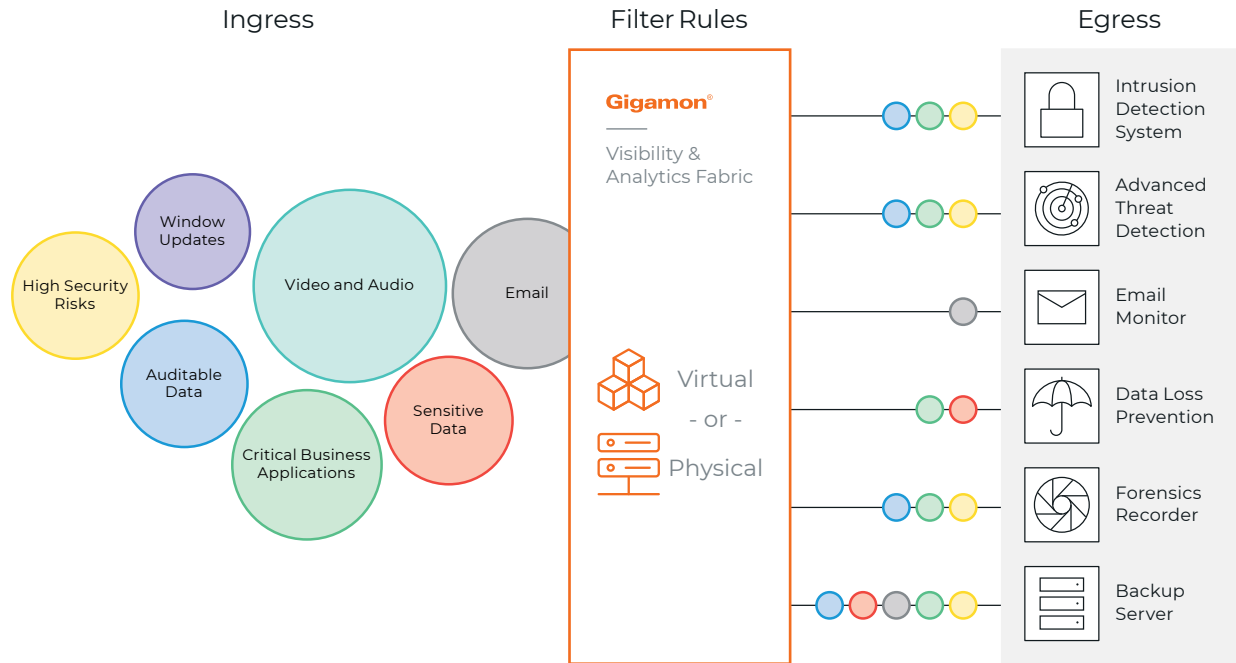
Ingress

Filter Rules

Egress

Window Updates

High Security Risks

Video and Audio

Email

Auditable Data

Sensitive Data

Critical Business Applications

Gigamon®

Visibility & Analytics Fabric

Virtual

- or -

Physical

Intrusion Detection System

Advanced Threat Detection

Email Monitor

Data Loss Prevention

Forensics Recorder

Backup Server